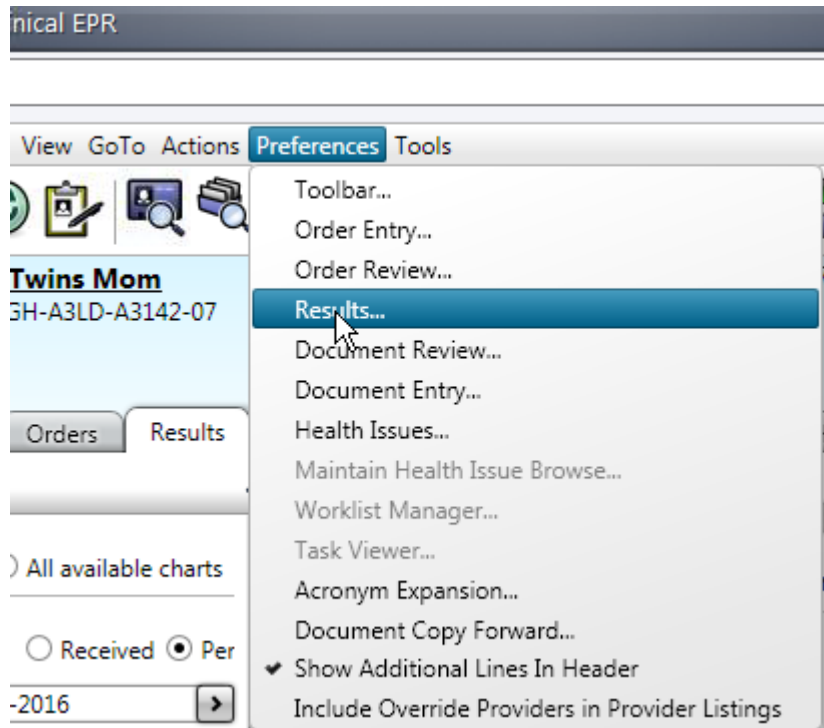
nical EPR

View GoTo Actions Preferences Tools

Twins Mom
GH-A3LD-A3142-07

Orders Results

All available charts

Received Per

-2016

Toolbar...
Order Entry...
Order Review...
Results...
Document Review...
Document Entry...
Health Issues...
Maintain Health Issue Browse...
Worklist Manager...
Task Viewer...
Acronym Expansion...
Document Copy Forward...
✔ Show Additional Lines In Header
Include Override Providers in Provider Listings